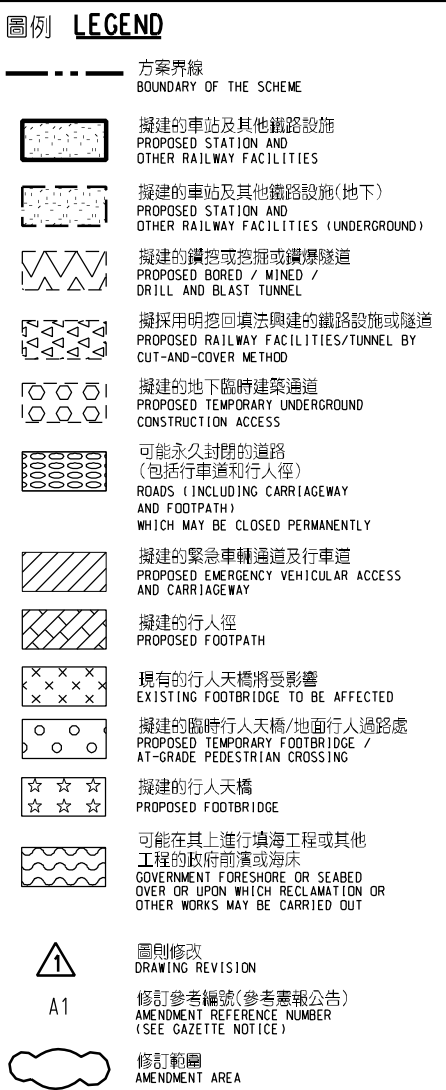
圖例 LEGEND

方案界線
BOUNDARY OF THE SCHEME

擬建的車站及其他鐵路設施
PROPOSED STATION AND
OTHER RAILWAY FACILITIES

擬建的車站及其他鐵路設施(地下)
PROPOSED STATION AND
OTHER RAILWAY FACILITIES (UNDERGROUND)

擬建的鑽挖或挖掘或鑽爆隧道
PROPOSED BORED / MINED /
DRILL AND BLAST TUNNEL

擬採用明挖回填法興建的鐵路設施或隧道
PROPOSED RAILWAY FACILITIES/TUNNEL BY
CUT-AND-COVER METHOD

擬建的地下臨時建築通道
PROPOSED TEMPORARY UNDERGROUND
CONSTRUCTION ACCESS

可能永久封閉的道路
(包括行車道和行人徑)
ROADS (INCLUDING CARRIAGEWAY
AND FOOTPATH)
WHICH MAY BE CLOSED PERMANENTLY

擬建的緊急車輛通道及行車道
PROPOSED EMERGENCY VEHICULAR ACCESS
AND CARRIAGEWAY

擬建的行人徑
PROPOSED FOOTPATH

現有的行人天橋將受影響
EXISTING FOOTBRIDGE TO BE AFFECTED

擬建的臨時行人天橋/地面行人過路處
PROPOSED TEMPORARY FOOTBRIDGE /
AT-GRADE PEDESTRIAN CROSSING

擬建的行人天橋
PROPOSED FOOTBRIDGE

可能在其上進行填海工程或其他
工程的政府前濱或海床
GOVERNMENT FORESHORE OR SEABED
OVER OR UPON WHICH RECLAMATION OR
OTHER WORKS MAY BE CARRIED OUT

1
圖則修改
DRAWING REVISION

A1
修訂參考編號(參考憲報公告)
AMENDMENT REFERENCE NUMBER
(SEE GAZETTE NOTICE)

修訂範圍
AMENDMENT AREA